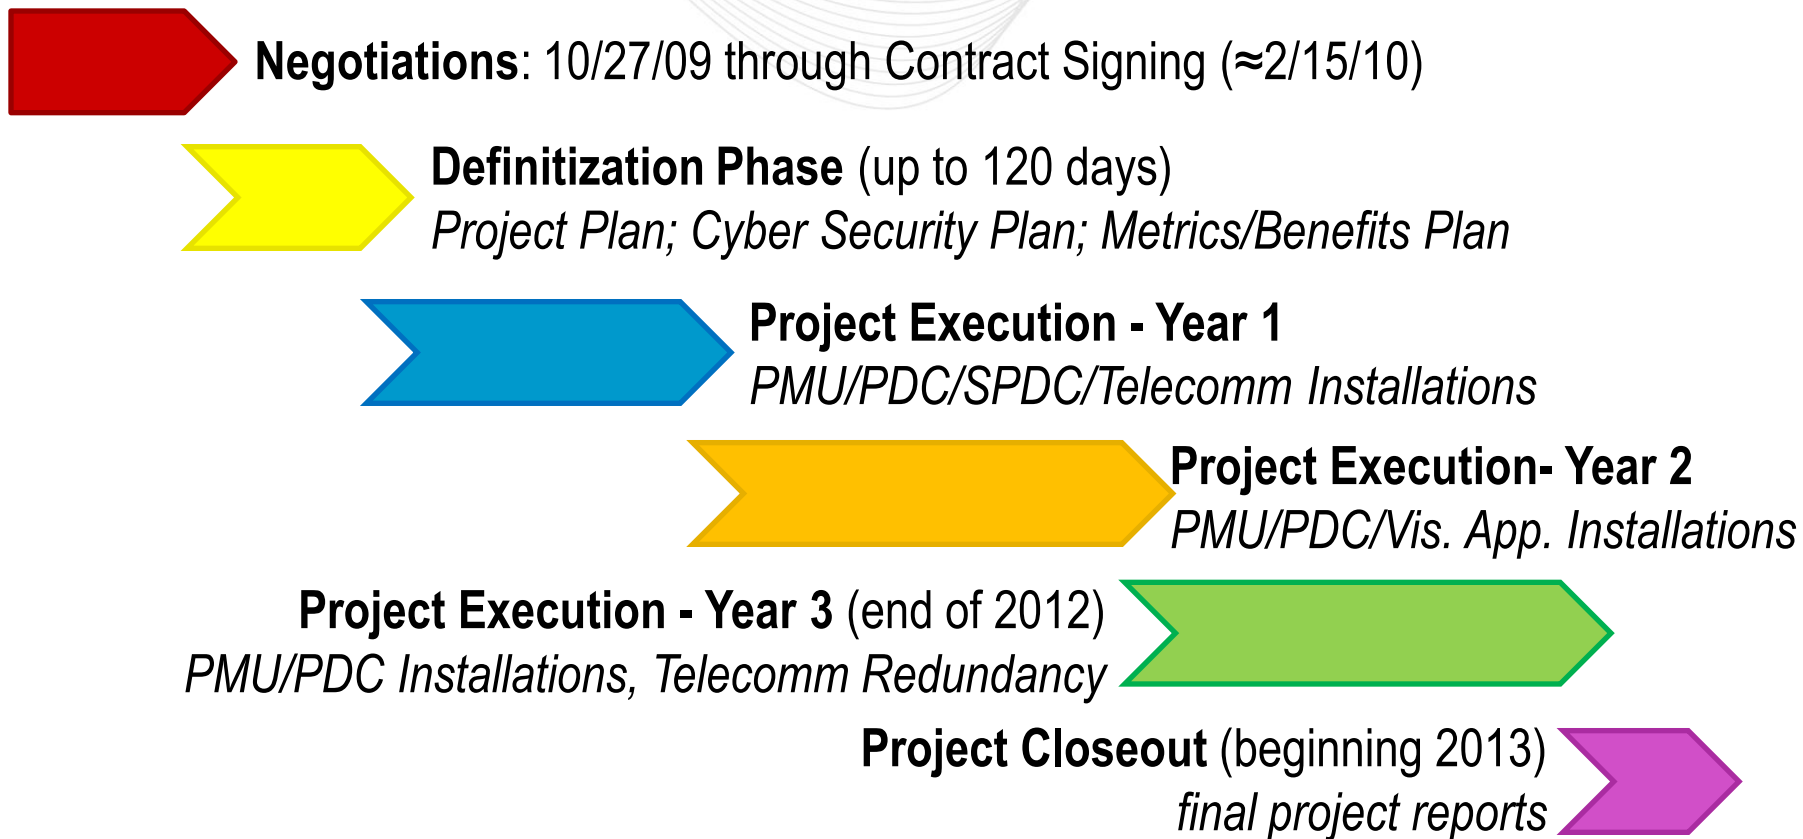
**Negotiations**: 10/27/09 through Contract Signing (≈2/15/10)

**Definitization Phase** (up to 120 days)
*Project Plan; Cyber Security Plan; Metrics/Benefits Plan*

**Project Execution - Year 1**
*PMU/PDC/SPDC/Telecomm Installations*

**Project Execution- Year 2**
*PMU/PDC/Vis. App. Installations*

**Project Execution - Year 3** (end of 2012)
*PMU/PDC Installations, Telecomm Redundancy*

**Project Closeout** (beginning 2013)
*final project reports*